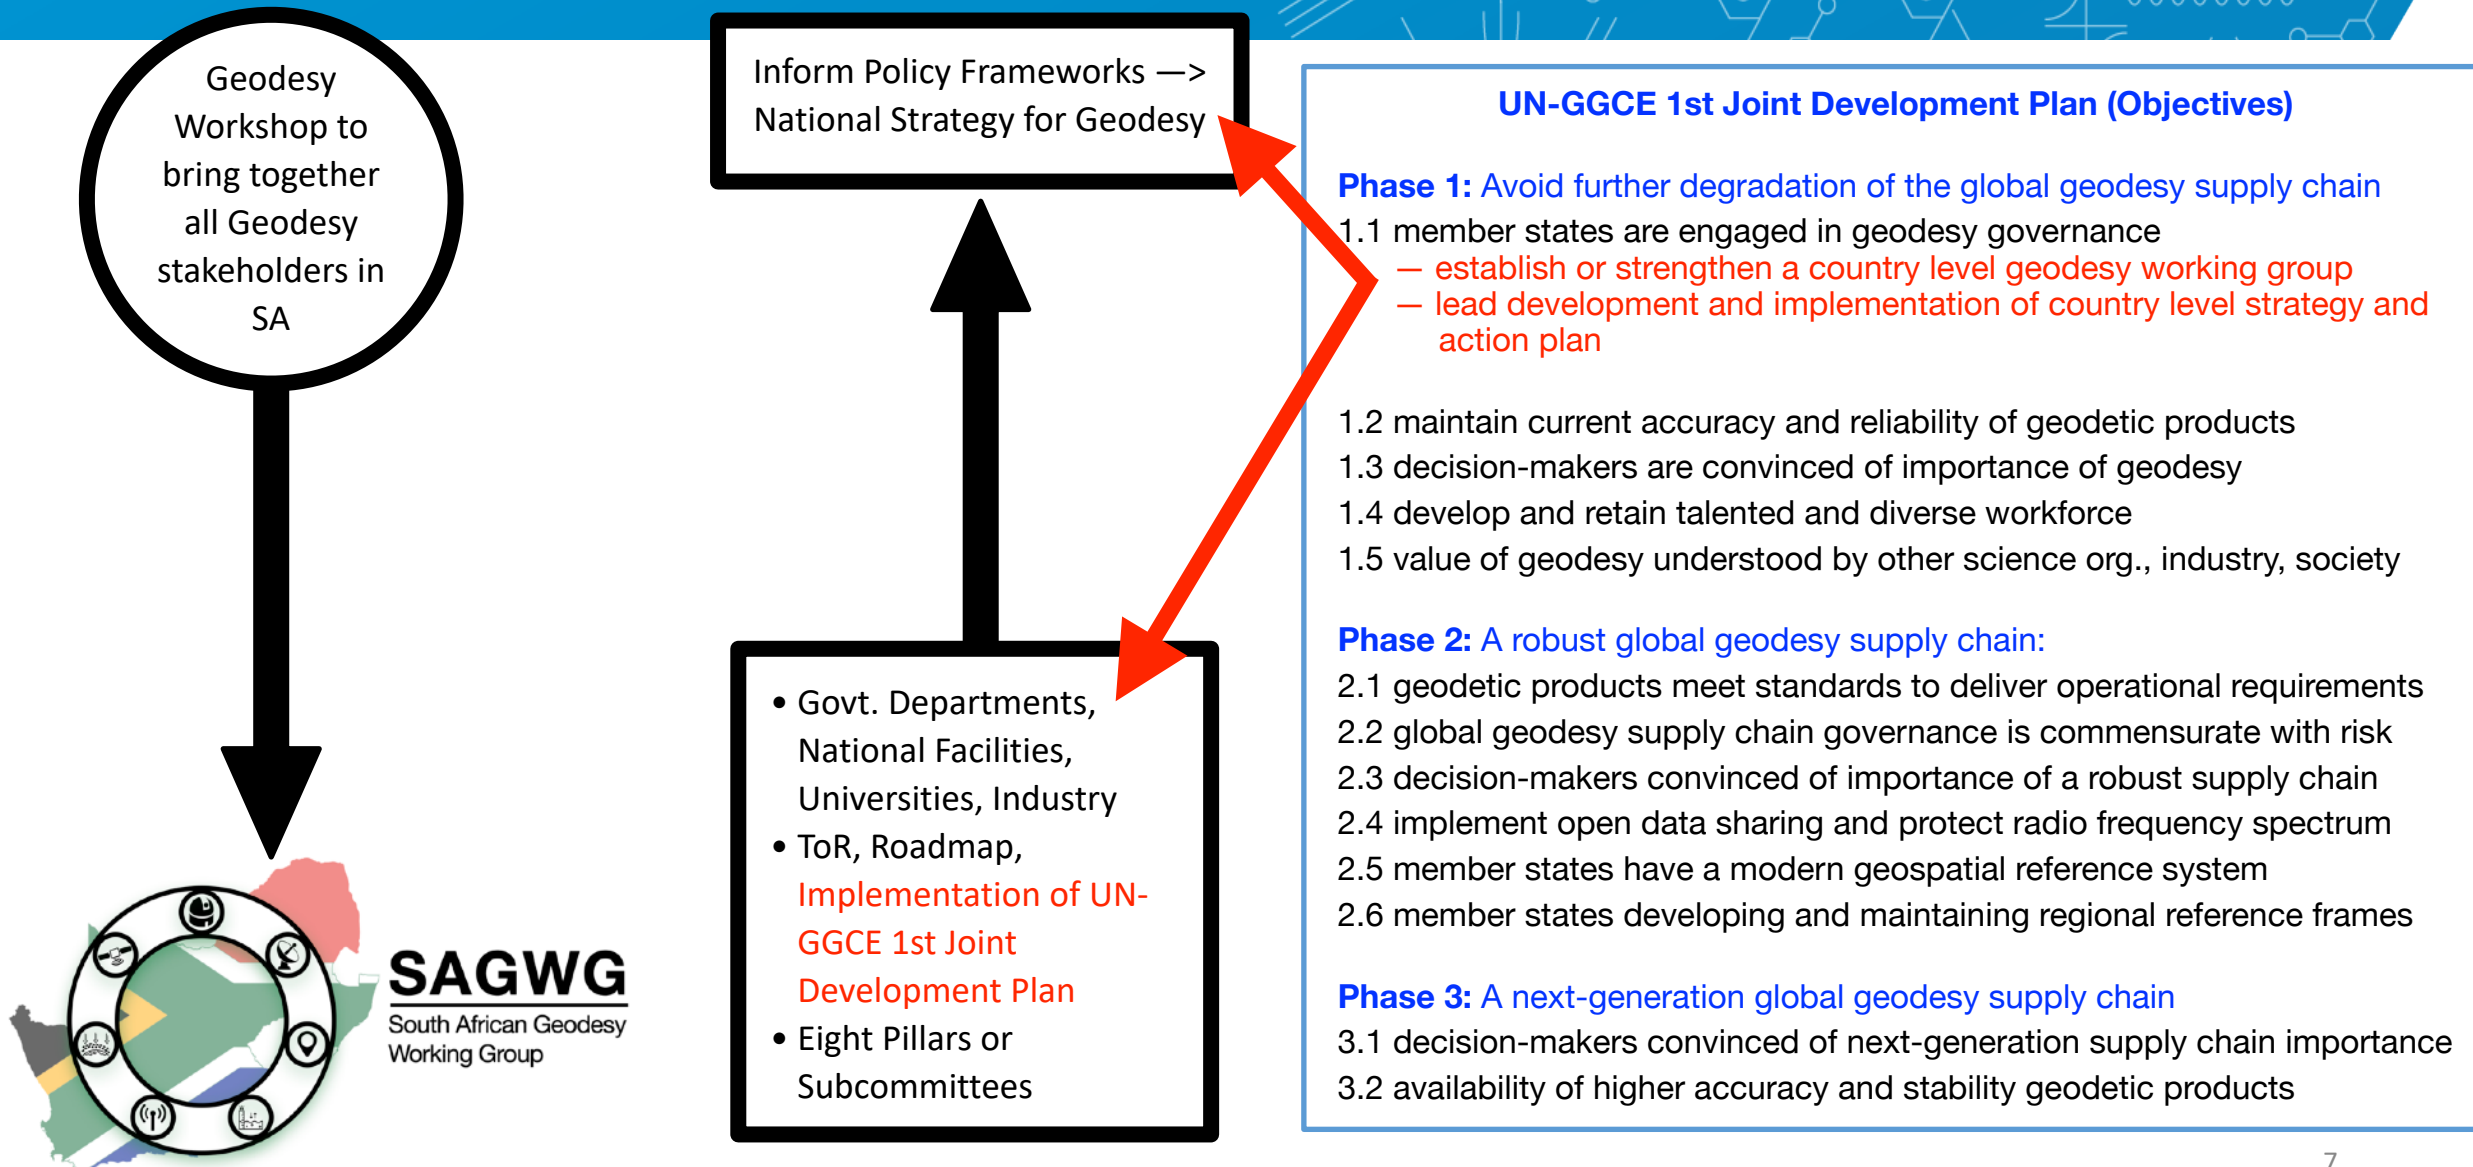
Geodesy Workshop to bring together all Geodesy stakeholders in SA

Inform Policy Frameworks —> National Strategy for Geodesy

- Govt. Departments, National Facilities, Universities, Industry
- ToR, Roadmap, Implementation of UN-GGCE 1st Joint Development Plan
- Eight Pillars or Subcommittees

SAGWG
South African Geodesy Working Group

UN-GGCE 1st Joint Development Plan (Objectives)

Phase 1: Avoid further degradation of the global geodesy supply chain
1.1 member states are engaged in geodesy governance
— establish or strengthen a country level geodesy working group
— lead development and implementation of country level strategy and action plan

1.2 maintain current accuracy and reliability of geodetic products
1.3 decision-makers are convinced of importance of geodesy
1.4 develop and retain talented and diverse workforce
1.5 value of geodesy understood by other science org., industry, society

Phase 2: A robust global geodesy supply chain:
2.1 geodetic products meet standards to deliver operational requirements
2.2 global geodesy supply chain governance is commensurate with risk
2.3 decision-makers convinced of importance of a robust supply chain
2.4 implement open data sharing and protect radio frequency spectrum
2.5 member states have a modern geospatial reference system
2.6 member states developing and maintaining regional reference frames

Phase 3: A next-generation global geodesy supply chain
3.1 decision-makers convinced of next-generation supply chain importance
3.2 availability of higher accuracy and stability geodetic products

7